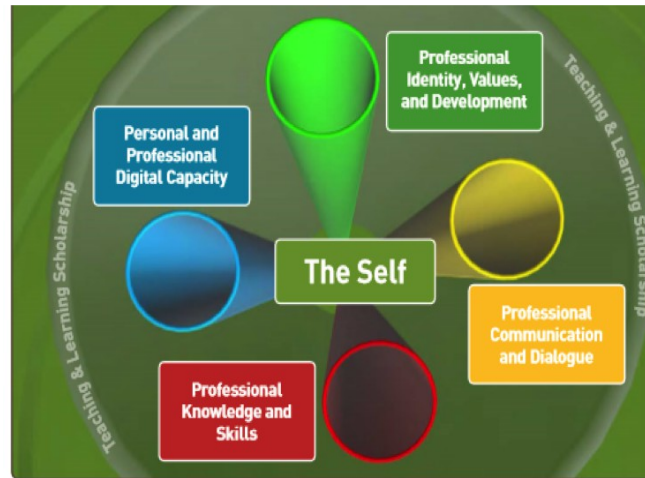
Professional Identity, Values, and Development

Teaching & Learning Scholarship

Personal and Professional Digital Capacity

Teaching & Learning Scholarship

The Self

Professional Communication and Dialogue

Professional Knowledge and Skills